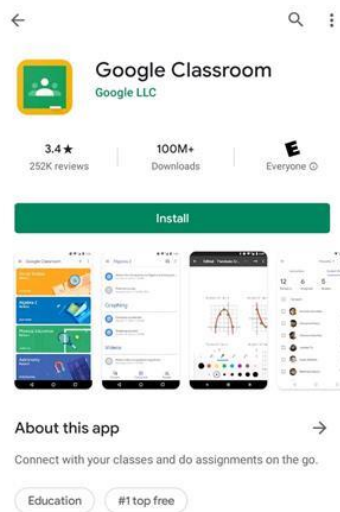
Google Classroom
Google LLC

3.4★
252K reviews

100M+
Downloads

E
Everyone ⓘ

Install

Google Classroom

Graphing

About this app

Connect with your classes and do assignments on the go.

Education

#1 top free